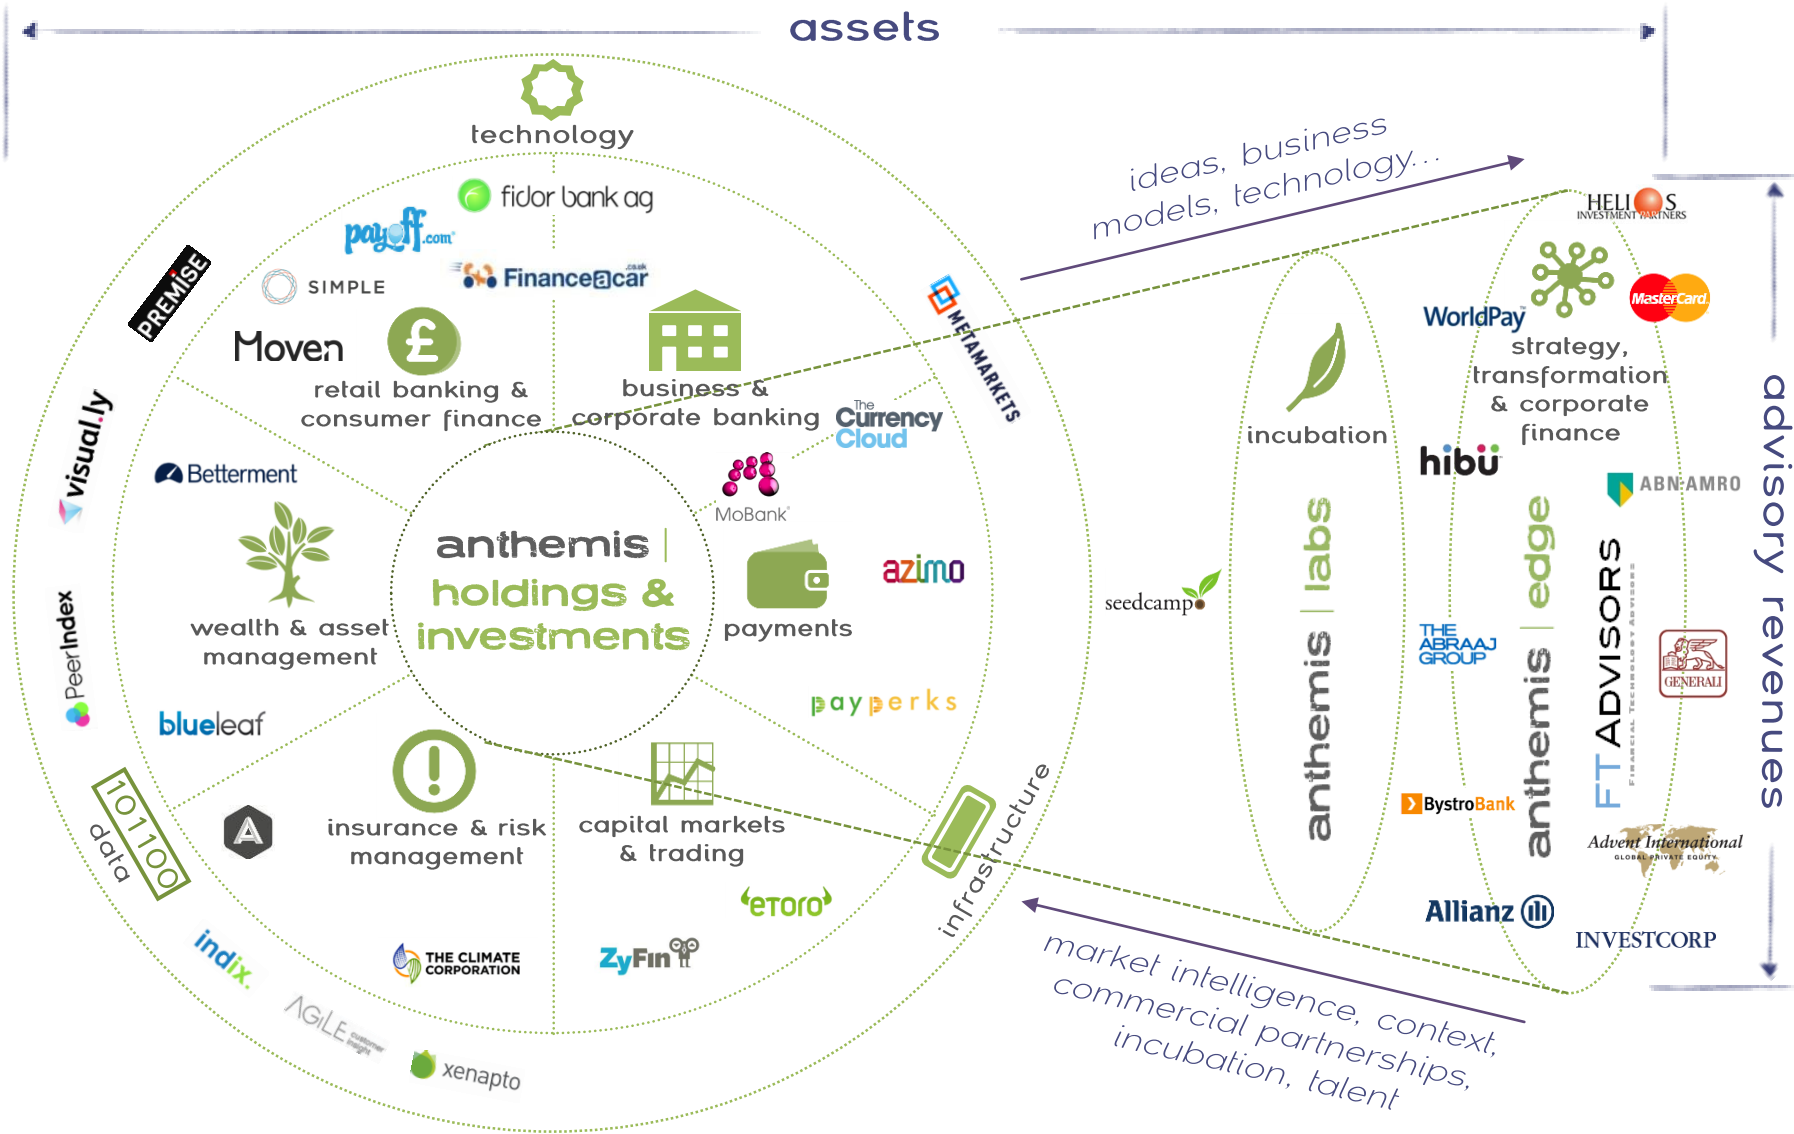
assets

technology

fidor bank ag

payoff.com

SIMPLE

Finance a car

PREMISE

Moven

retail banking & consumer finance

business & corporate banking

METAMARKETS

The Currency Cloud

visual.ly

Betterment

MoBank

anthemis | holdings & investments

azimo

wealth & asset management

payments

PeerIndex

blueleaf

payperks

101100 data

insurance & risk management

capital markets & trading

infrastructure

eToro

indix

THE CLIMATE CORPORATION

ZyFin

AGILE

xenapto

ideas, business models, technology...

market intelligence, context, commercial partnerships, incubation, talent

seedcamp

incubation

anthemis | labs

HELIOS INVESTMENT PARTNERS

WorldPay

MasterCard

strategy, transformation & corporate finance

hibu

ABN·AMRO

anthemis | edge

FT ADVISORS

THE ABRAAJ GROUP

GENERALI

BystroBank

Advent International GLOBAL PRIVATE EQUITY

Allianz

INVESTCORP

advisory revenues